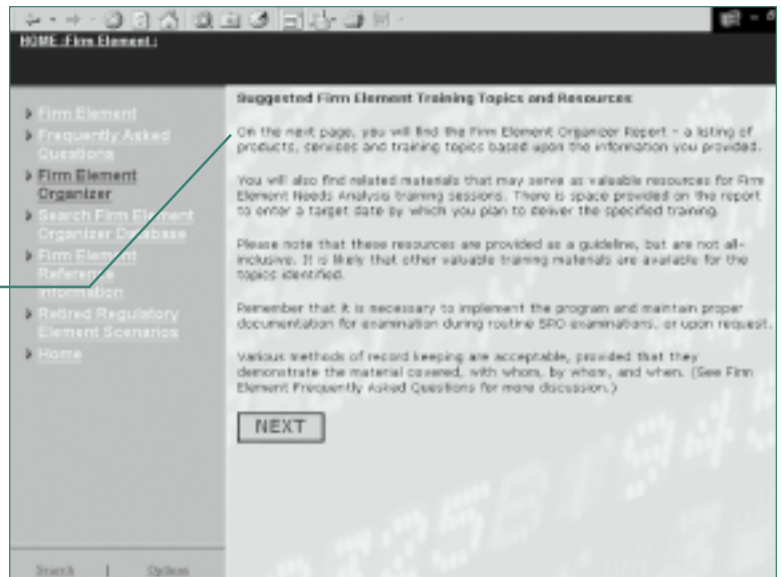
HOME: Firm Element :

Firm Element
Frequently Asked Questions
Firm Element Organizer
Search Firm Element Organizer Database
Firm Element Reference Information
Retired Regulatory Element Scenarios
Home

Suggested Firm Element Training Topics and Resources

On the next page, you will find the Firm Element Organizer Report - a listing of products, services and training topics based upon the information you provided.

You will also find related materials that may serve as valuable resources for Firm Element Needs Analysis training sessions. There is space provided on the report to enter a target date by which you plan to deliver the specified training.

Please note that these resources are provided as a guideline, but are not all-inclusive. It is likely that other valuable training materials are available for the topics identified.

Remember that it is necessary to implement the program and maintain proper documentation for examination during routine SRO examinations, or upon request.

Various methods of record keeping are acceptable, provided that they demonstrate the material covered, with whom, by whom, and when. (See Firm Element Frequently Asked Questions for more discussion.)

NEXT

Search | Options